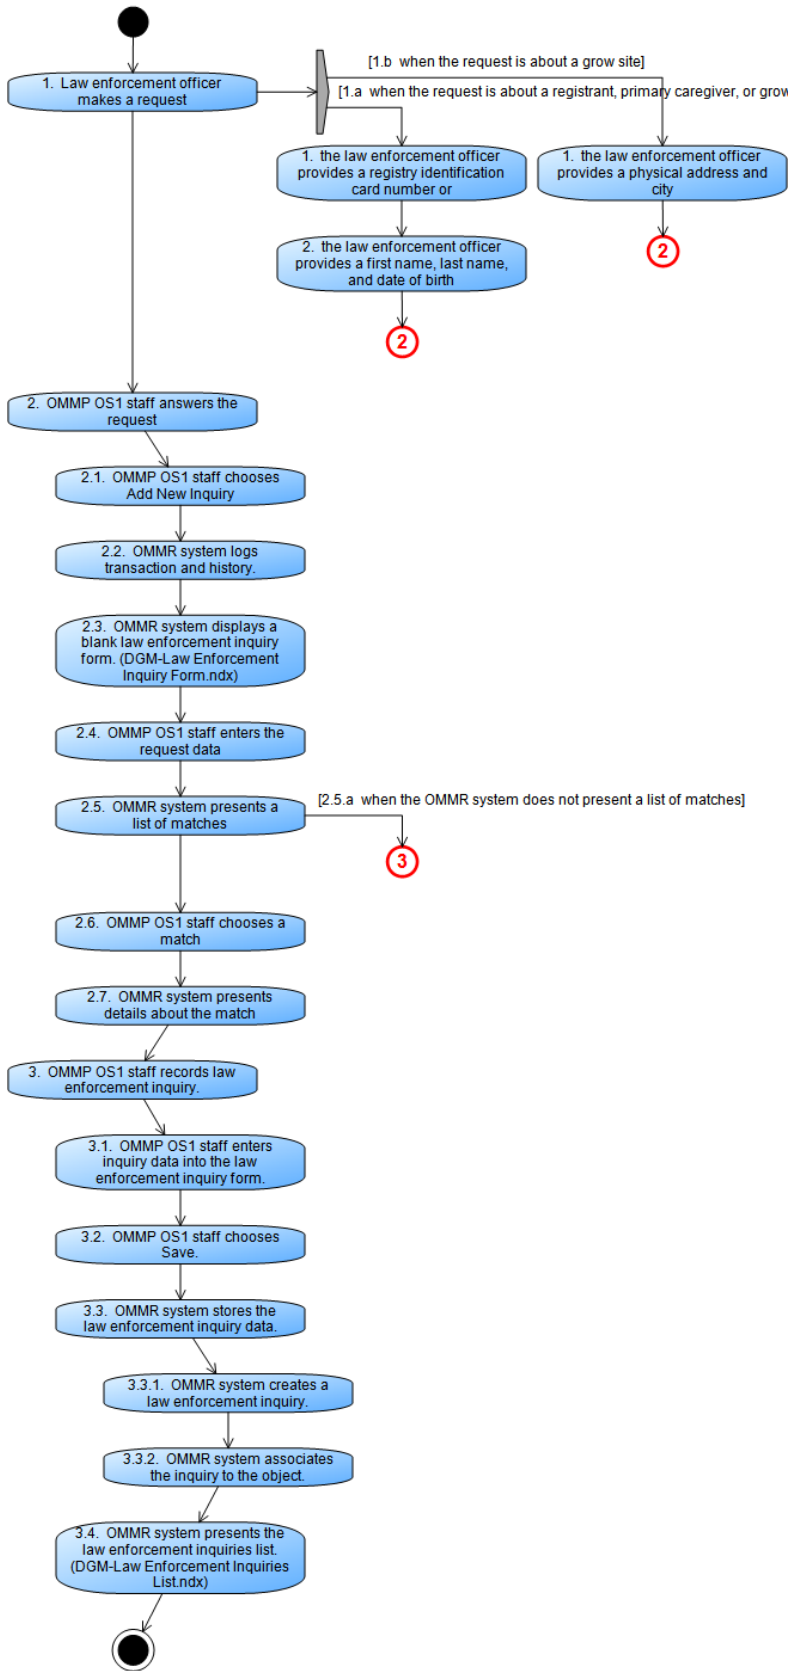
1. Law enforcement officer makes a request

[1.b when the request is about a grow site]

[1.a when the request is about a registrant, primary caregiver, or grow

1. the law enforcement officer provides a registry identification card number or

1. the law enforcement officer provides a physical address and city

2

2. the law enforcement officer provides a first name, last name, and date of birth

2

2. OMMP OS1 staff answers the request

2.1. OMMP OS1 staff chooses Add New Inquiry

2.2. OMMR system logs transaction and history.

2.3. OMMR system displays a blank law enforcement inquiry form. (DGM-Law Enforcement Inquiry Form.ndx)

2.4. OMMP OS1 staff enters the request data

2.5. OMMR system presents a list of matches

[2.5.a when the OMMR system does not present a list of matches]

3

2.6. OMMP OS1 staff chooses a match

2.7. OMMR system presents details about the match

3. OMMP OS1 staff records law enforcement inquiry.

3.1. OMMP OS1 staff enters inquiry data into the law enforcement inquiry form.

3.2. OMMP OS1 staff chooses Save.

3.3. OMMR system stores the law enforcement inquiry data.

3.3.1. OMMR system creates a law enforcement inquiry.

3.3.2. OMMR system associates the inquiry to the object.

3.4. OMMR system presents the law enforcement inquiries list. (DGM-Law Enforcement Inquiries List.ndx)